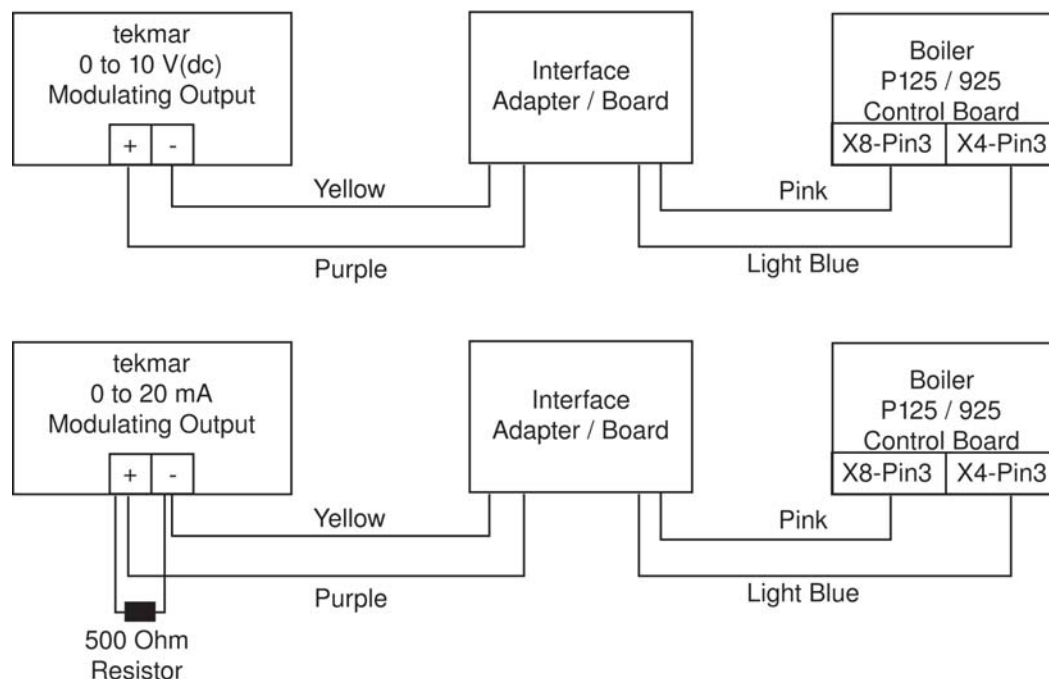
tekmar
0 to 10 V(dc)
Modulating Output

+ -

Interface
Adapter / Board

Boiler
P125 / 925
Control Board

X8-Pin3 X4-Pin3

Yellow

Pink

Purple

Light Blue

tekmar
0 to 20 mA
Modulating Output

+ -

Interface
Adapter / Board

Boiler
P125 / 925
Control Board

X8-Pin3 X4-Pin3

Yellow

Pink

Purple

Light Blue

500 Ohm
Resistor